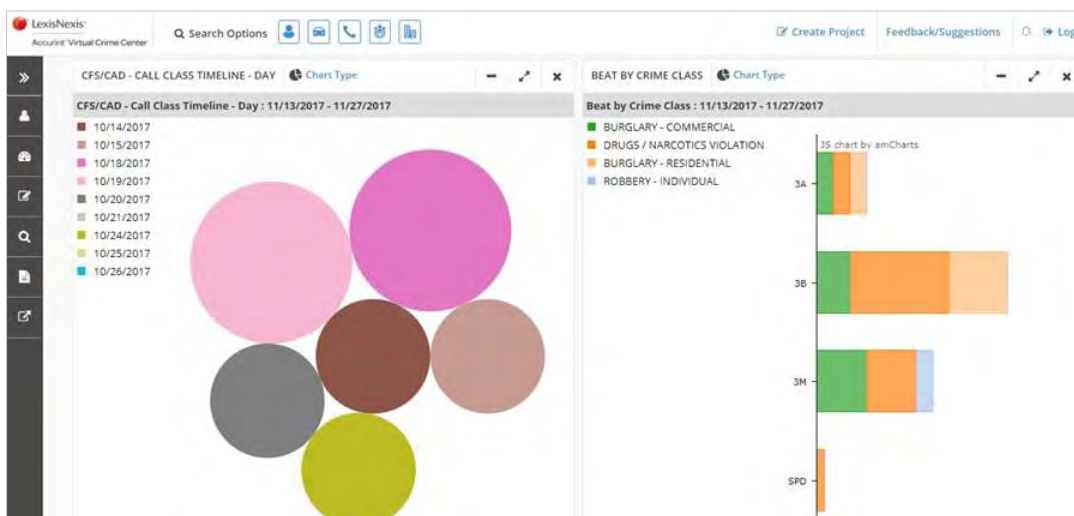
LexisNexis
Accurint Virtual Crime Center

Search Options

Create Project
Feedback/Suggestions
Log

CFS/CAD - CALL CLASS TIMELINE - DAY
Chart Type

CFS/CAD - Call Class Timeline - Day : 11/13/2017 - 11/27/2017

10/14/2017
10/15/2017
10/18/2017
10/19/2017
10/20/2017
10/21/2017
10/24/2017
10/25/2017
10/26/2017

BEAT BY CRIME CLASS
Chart Type

Beat by Crime Class : 11/13/2017 - 11/27/2017

BURGLARY - COMMERCIAL
DRUGS / NARCOTICS VIOLATION
BURGLARY - RESIDENTIAL
ROBBERY - INDIVIDUAL

JS chart by amCharts

3A
3B
3M
SPD